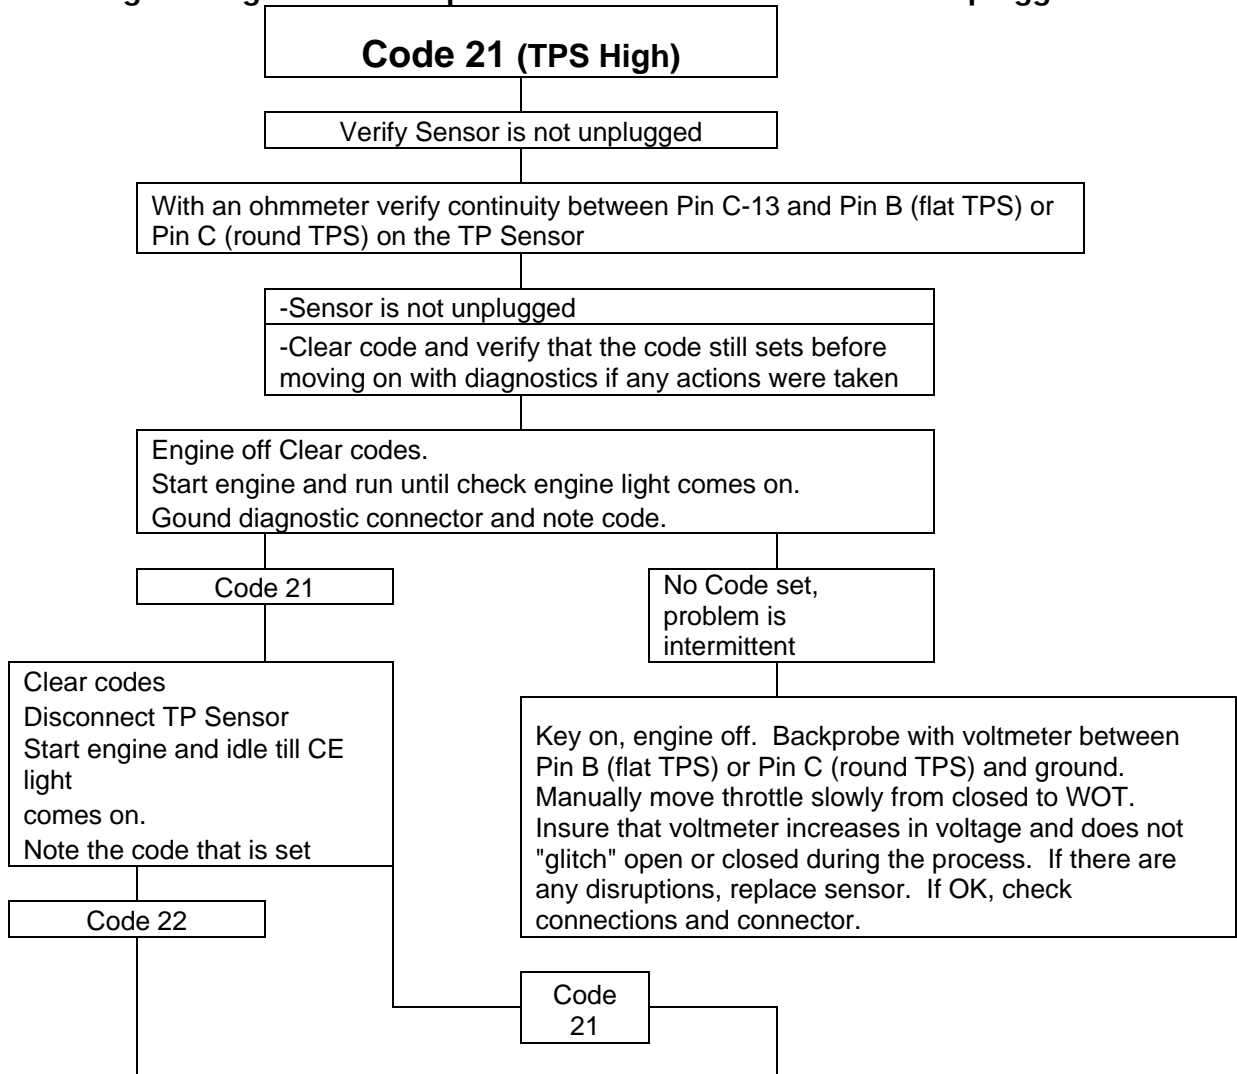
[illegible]

Code 21 (TPS High)

Verify Sensor is not unplugged

With an ohmmeter verify continuity between Pin C-13 and Pin B (flat TPS) or Pin C (round TPS) on the TP Sensor

-Sensor is not unplugged

-Clear code and verify that the code still sets before moving on with diagnostics if any actions were taken

Engine off Clear codes.
Start engine and run until check engine light comes on.
Gound diagnostic connector and note code.

Code 21

No Code set, problem is intermittent

Clear codes
Disconnect TP Sensor
Start engine and idle till CE light
comes on.
Note the code that is set

Key on, engine off. Backprobe with voltmeter between Pin B (flat TPS) or Pin C (round TPS) and ground. Manually move throttle slowly from closed to WOT. Insure that voltmeter increases in voltage and does not "glitch" open or closed during the process. If there are any disruptions, replace sensor. If OK, check connections and connector.

Code 22

Code 21